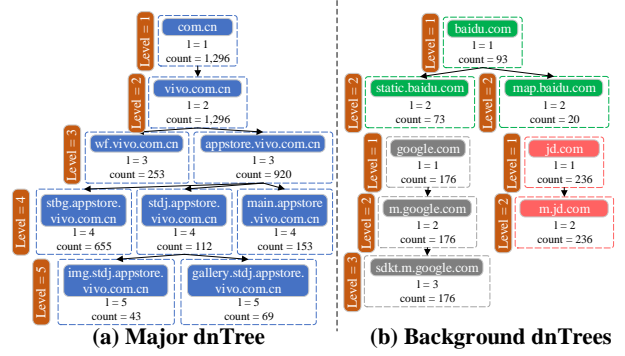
Level = 1
com.cn
l = 1
count = 1,296

Level = 2
vivo.com.cn
l = 2
count = 1,296

Level = 3
wf.vivo.com.cn
l = 3
count = 253

appstore.vivo.com.cn
l = 3
count = 920

Level = 4
stbg.appstore.vivo.com.cn
l = 4
count = 655

stdj.appstore.vivo.com.cn
l = 4
count = 112

main.appstore.vivo.com.cn
l = 4
count = 153

Level = 5
img.stdj.appstore.vivo.com.cn
l = 5
count = 43

gallery.stdj.appstore.vivo.com.cn
l = 5
count = 69

(a) Major dnTree

Level = 1
baidu.com
l = 1
count = 93

Level = 2
static.baidu.com
l = 2
count = 73

Level = 2
map.baidu.com
l = 2
count = 20

Level = 1
google.com
l = 1
count = 176

Level = 2
m.google.com
l = 2
count = 176

Level = 3
sdkt.m.google.com
l = 3
count = 176

Level = 1
jd.com
l = 1
count = 236

Level = 2
m.jd.com
l = 2
count = 236

(b) Background dnTrees